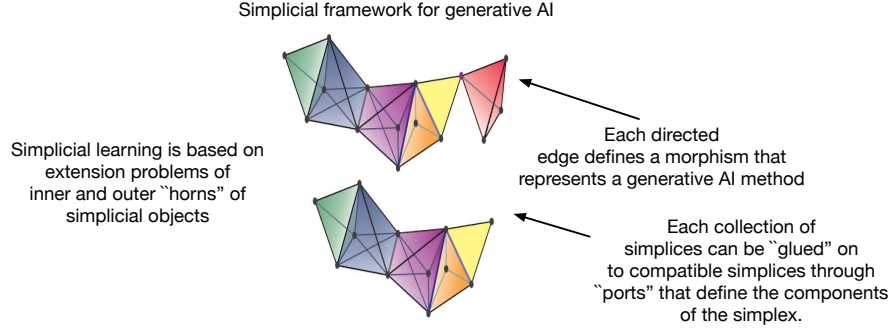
Simplicial framework for generative AI

Each directed edge defines a morphism that represents a generative AI method

Simplicial learning is based on extension problems of inner and outer ``horns" of simplicial objects

Each collection of simplices can be ``glued" on to compatible simplices through ``ports" that define the components of the simplex.